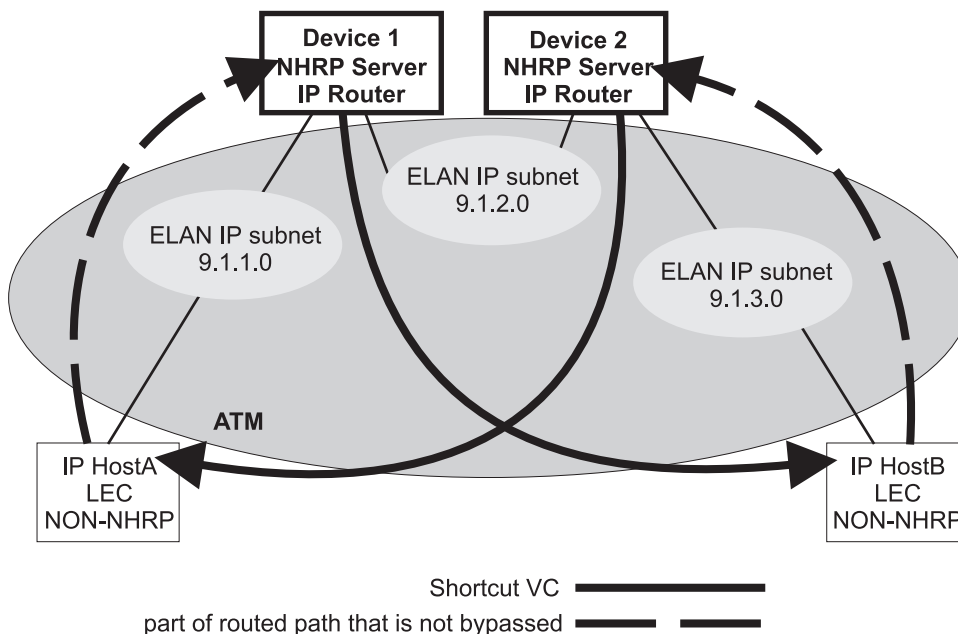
Device 1
NHRP Server
IP Router

Device 2
NHRP Server
IP Router

ELAN IP subnet
9.1.2.0

ELAN IP subnet
9.1.1.0

ELAN IP subnet
9.1.3.0

ATM

IP HostA
LEC
NON-NHRP

IP HostB
LEC
NON-NHRP

Shortcut VC

part of routed path that is not bypassed